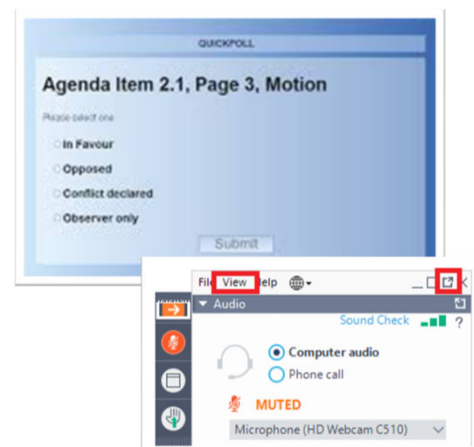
QUICKPOLL

Agenda Item 2.1, Page 3, Motion

Please select one

In Favour

Opposed

Conflict declared

Observer only

Submit

File View Help

Audio

Sound Check

?

Computer audio

Phone call

MUTED

Microphone (HD Webcam C510)